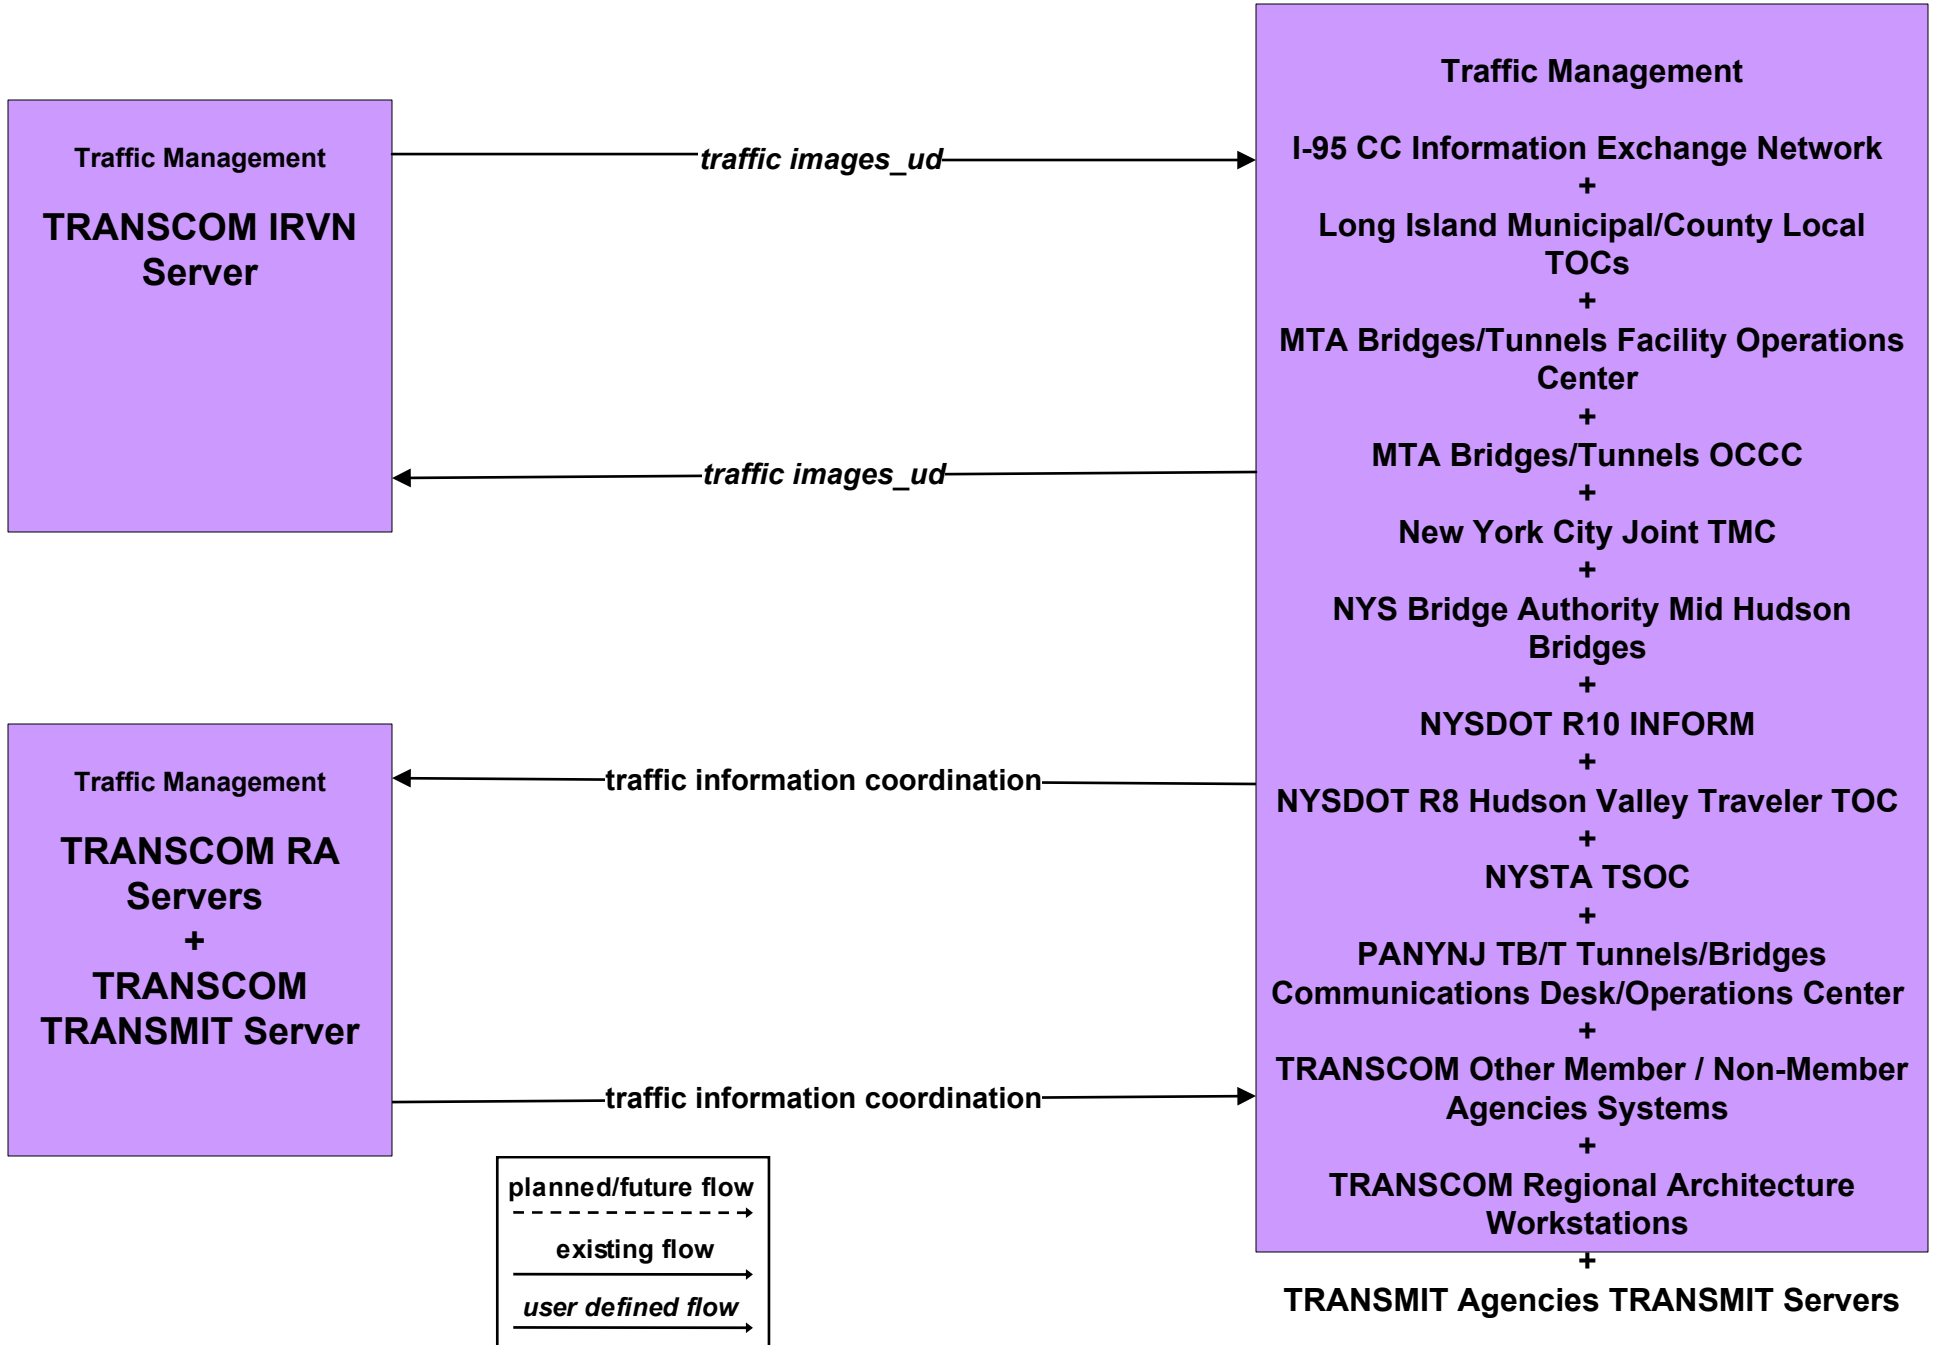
Traffic Management

TRANSCOM IRVN Server

traffic images_ud

traffic images_ud

Traffic Management

TRANSCOM RA Servers
+
TRANSCOM TRANSMIT Server

traffic information coordination

traffic information coordination

Traffic Management

I-95 CC Information Exchange Network
+
Long Island Municipal/County Local TOCs
+
MTA Bridges/Tunnels Facility Operations Center
+
MTA Bridges/Tunnels OCCC
+
New York City Joint TMC
+
NYS Bridge Authority Mid Hudson Bridges
+
NYSDOT R10 INFORM
+
NYSDOT R8 Hudson Valley Traveler TOC
+
NYSTA TSOC
+
PANYNJ TB/T Tunnels/Bridges Communications Desk/Operations Center
+
TRANSCOM Other Member / Non-Member Agencies Systems
+
TRANSCOM Regional Architecture Workstations
+
TRANSMIT Agencies TRANSMIT Servers

planned/future flow
existing flow
user defined flow